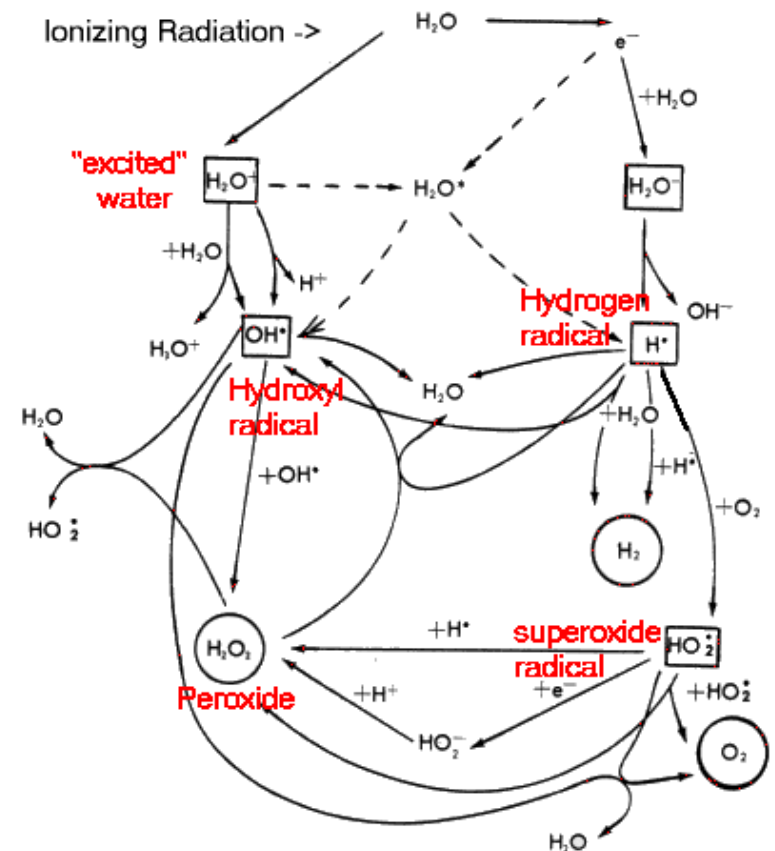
Ionizing Radiation ->

$H_2O$

$e^-$

$+H_2O$

"excited" water

$H_2O^+$

$H_2O^*$

$H_2O^-$

$+H_2O$

$H^+$

$OH^-$

$H_3O^+$

$OH^•$

Hydrogen radical

$H^•$

Hydroxyl radical

$H_2O$

$H_2O$

$+H_2O$

$+H^•$

$HO_2^•$

$+OH^•$

$+O_2$

$H_2$

$H_2O_2$

$+H^•$

superoxide radical

$HO_2^•$

Peroxide

$+H^+$

$+e^-$

$+HO_2^•$

$HO_2^-$

$O_2$

$H_2O$